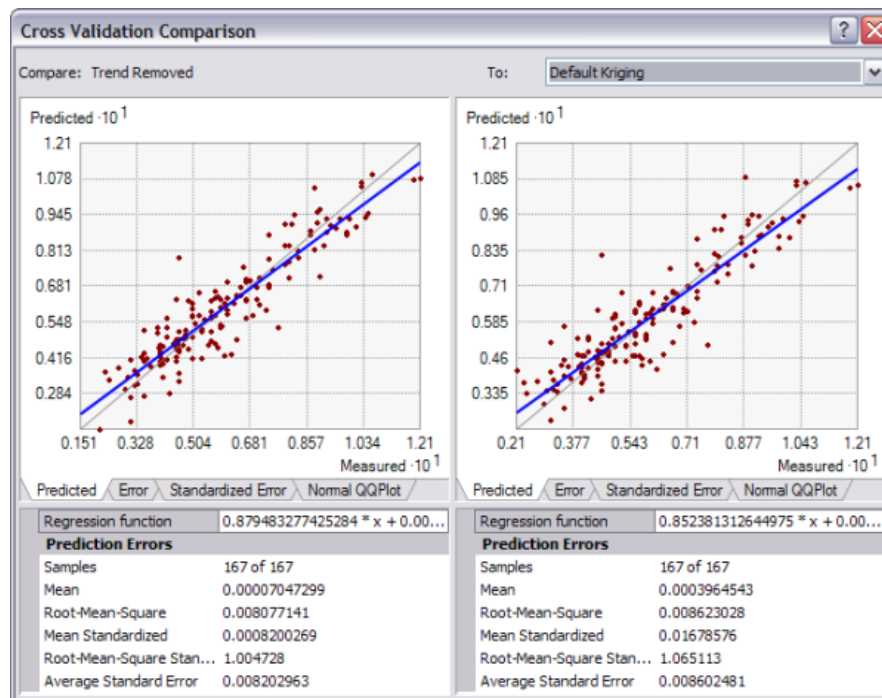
Cross Validation Comparison

Compare: Trend Removed

To: Default Kriging

Predicted $\cdot 10^1$

1.21
1.078
0.945
0.813
0.681
0.548
0.416
0.284

0.151 0.328 0.504 0.681 0.857 1.034 1.21

Measured $\cdot 10^1$

Predicted $\cdot 10^1$

1.21
1.085
0.96
0.835
0.71
0.585
0.46
0.335

0.21 0.377 0.543 0.71 0.877 1.043 1.21

Measured $\cdot 10^1$

Predicted | Error | Standardized Error | Normal QQPlot

Predicted | Error | Standardized Error | Normal QQPlot

| Regression function | 0.879483277425284 * x + 0.00... |
|---|---|
| **Prediction Errors** | |
| Samples | 167 of 167 |
| Mean | 0.00007047299 |
| Root-Mean-Square | 0.008077141 |
| Mean Standardized | 0.0008200269 |
| Root-Mean-Square Stan... | 1.004728 |
| Average Standard Error | 0.008202963 |

| Regression function | 0.852381312644975 * x + 0.00... |
|---|---|
| **Prediction Errors** | |
| Samples | 167 of 167 |
| Mean | 0.0003964543 |
| Root-Mean-Square | 0.008623028 |
| Mean Standardized | 0.01678576 |
| Root-Mean-Square Stan... | 1.065113 |
| Average Standard Error | 0.008602481 |